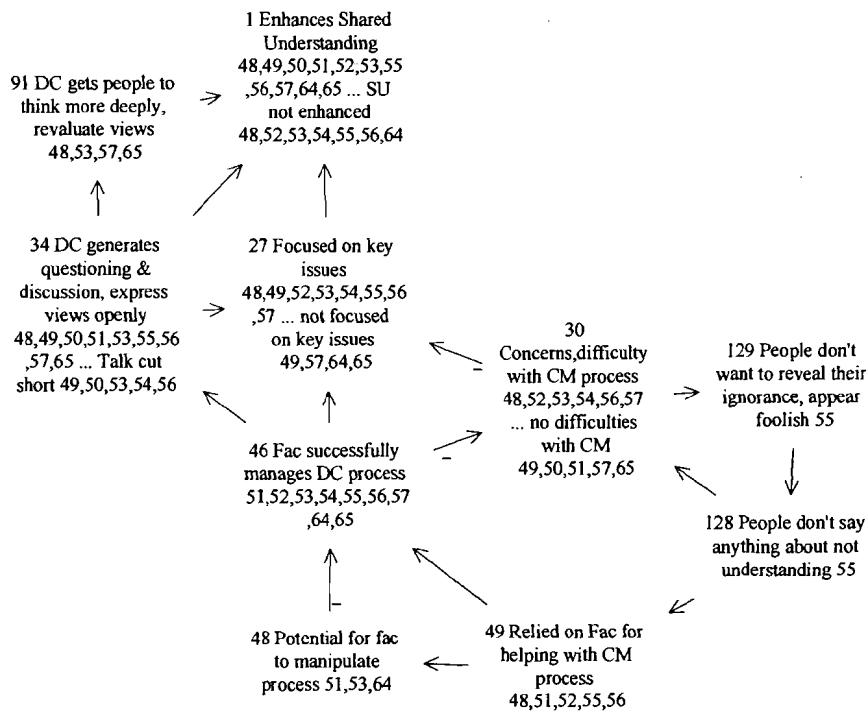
1 Enhances Shared Understanding 48,49,50,51,52,53,55,56,57,64,65 ... SU not enhanced 48,52,53,54,55,56,64

91 DC gets people to think more deeply, revaluate views 48,53,57,65

34 DC generates questioning & discussion, express views openly 48,49,50,51,53,55,56,57,65 ... Talk cut short 49,50,53,54,56

27 Focused on key issues 48,49,52,53,54,55,56,57 ... not focused on key issues 49,57,64,65

30 Concerns,difficulty with CM process 48,52,53,54,56,57 ... no difficulties with CM 49,50,51,57,65

129 People don't want to reveal their ignorance, appear foolish 55

46 Fac successfully manages DC process 51,52,53,54,55,56,57,64,65

128 People don't say anything about not understanding 55

48 Potential for fac to manipulate process 51,53,64

49 Relied on Fac for helping with CM process 48,51,52,55,56

–

–

–